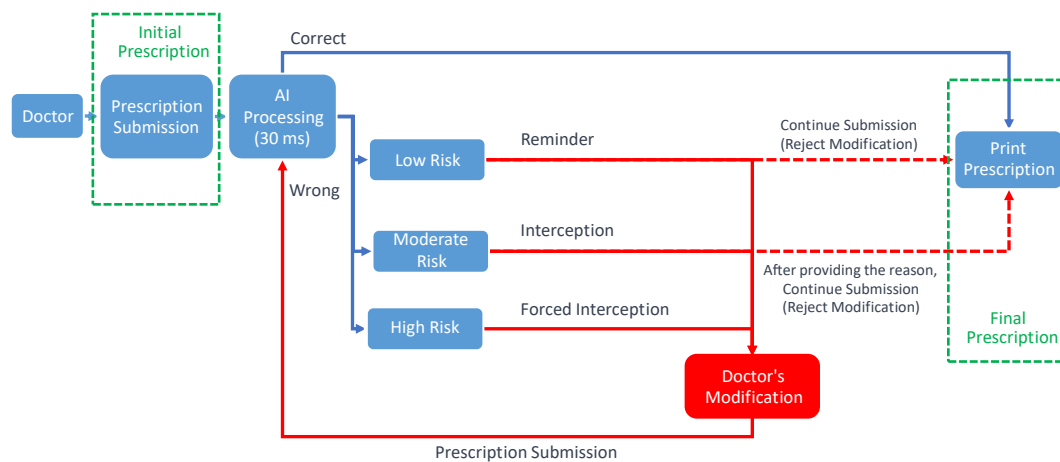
Initial Prescription

Doctor

Prescription Submission

AI Processing (30 ms)

Correct

Wrong

Low Risk

Reminder

Continue Submission (Reject Modification)

Print Prescription

Moderate Risk

Interception

After providing the reason, Continue Submission (Reject Modification)

High Risk

Forced Interception

Final Prescription

Doctor's Modification

Prescription Submission